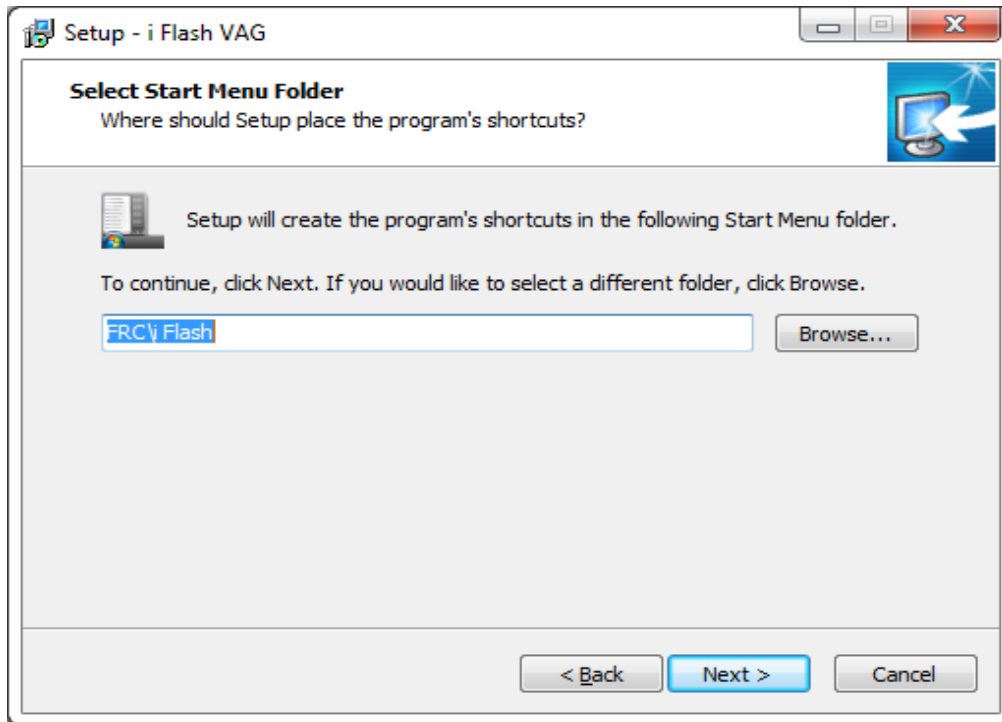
Setup - i Flash VAG

Select Start Menu Folder
Where should Setup place the program's shortcuts?

Setup will create the program's shortcuts in the following Start Menu folder.

To continue, click Next. If you would like to select a different folder, click Browse.

FRC\i Flash

Browse...

< Back

Next >

Cancel